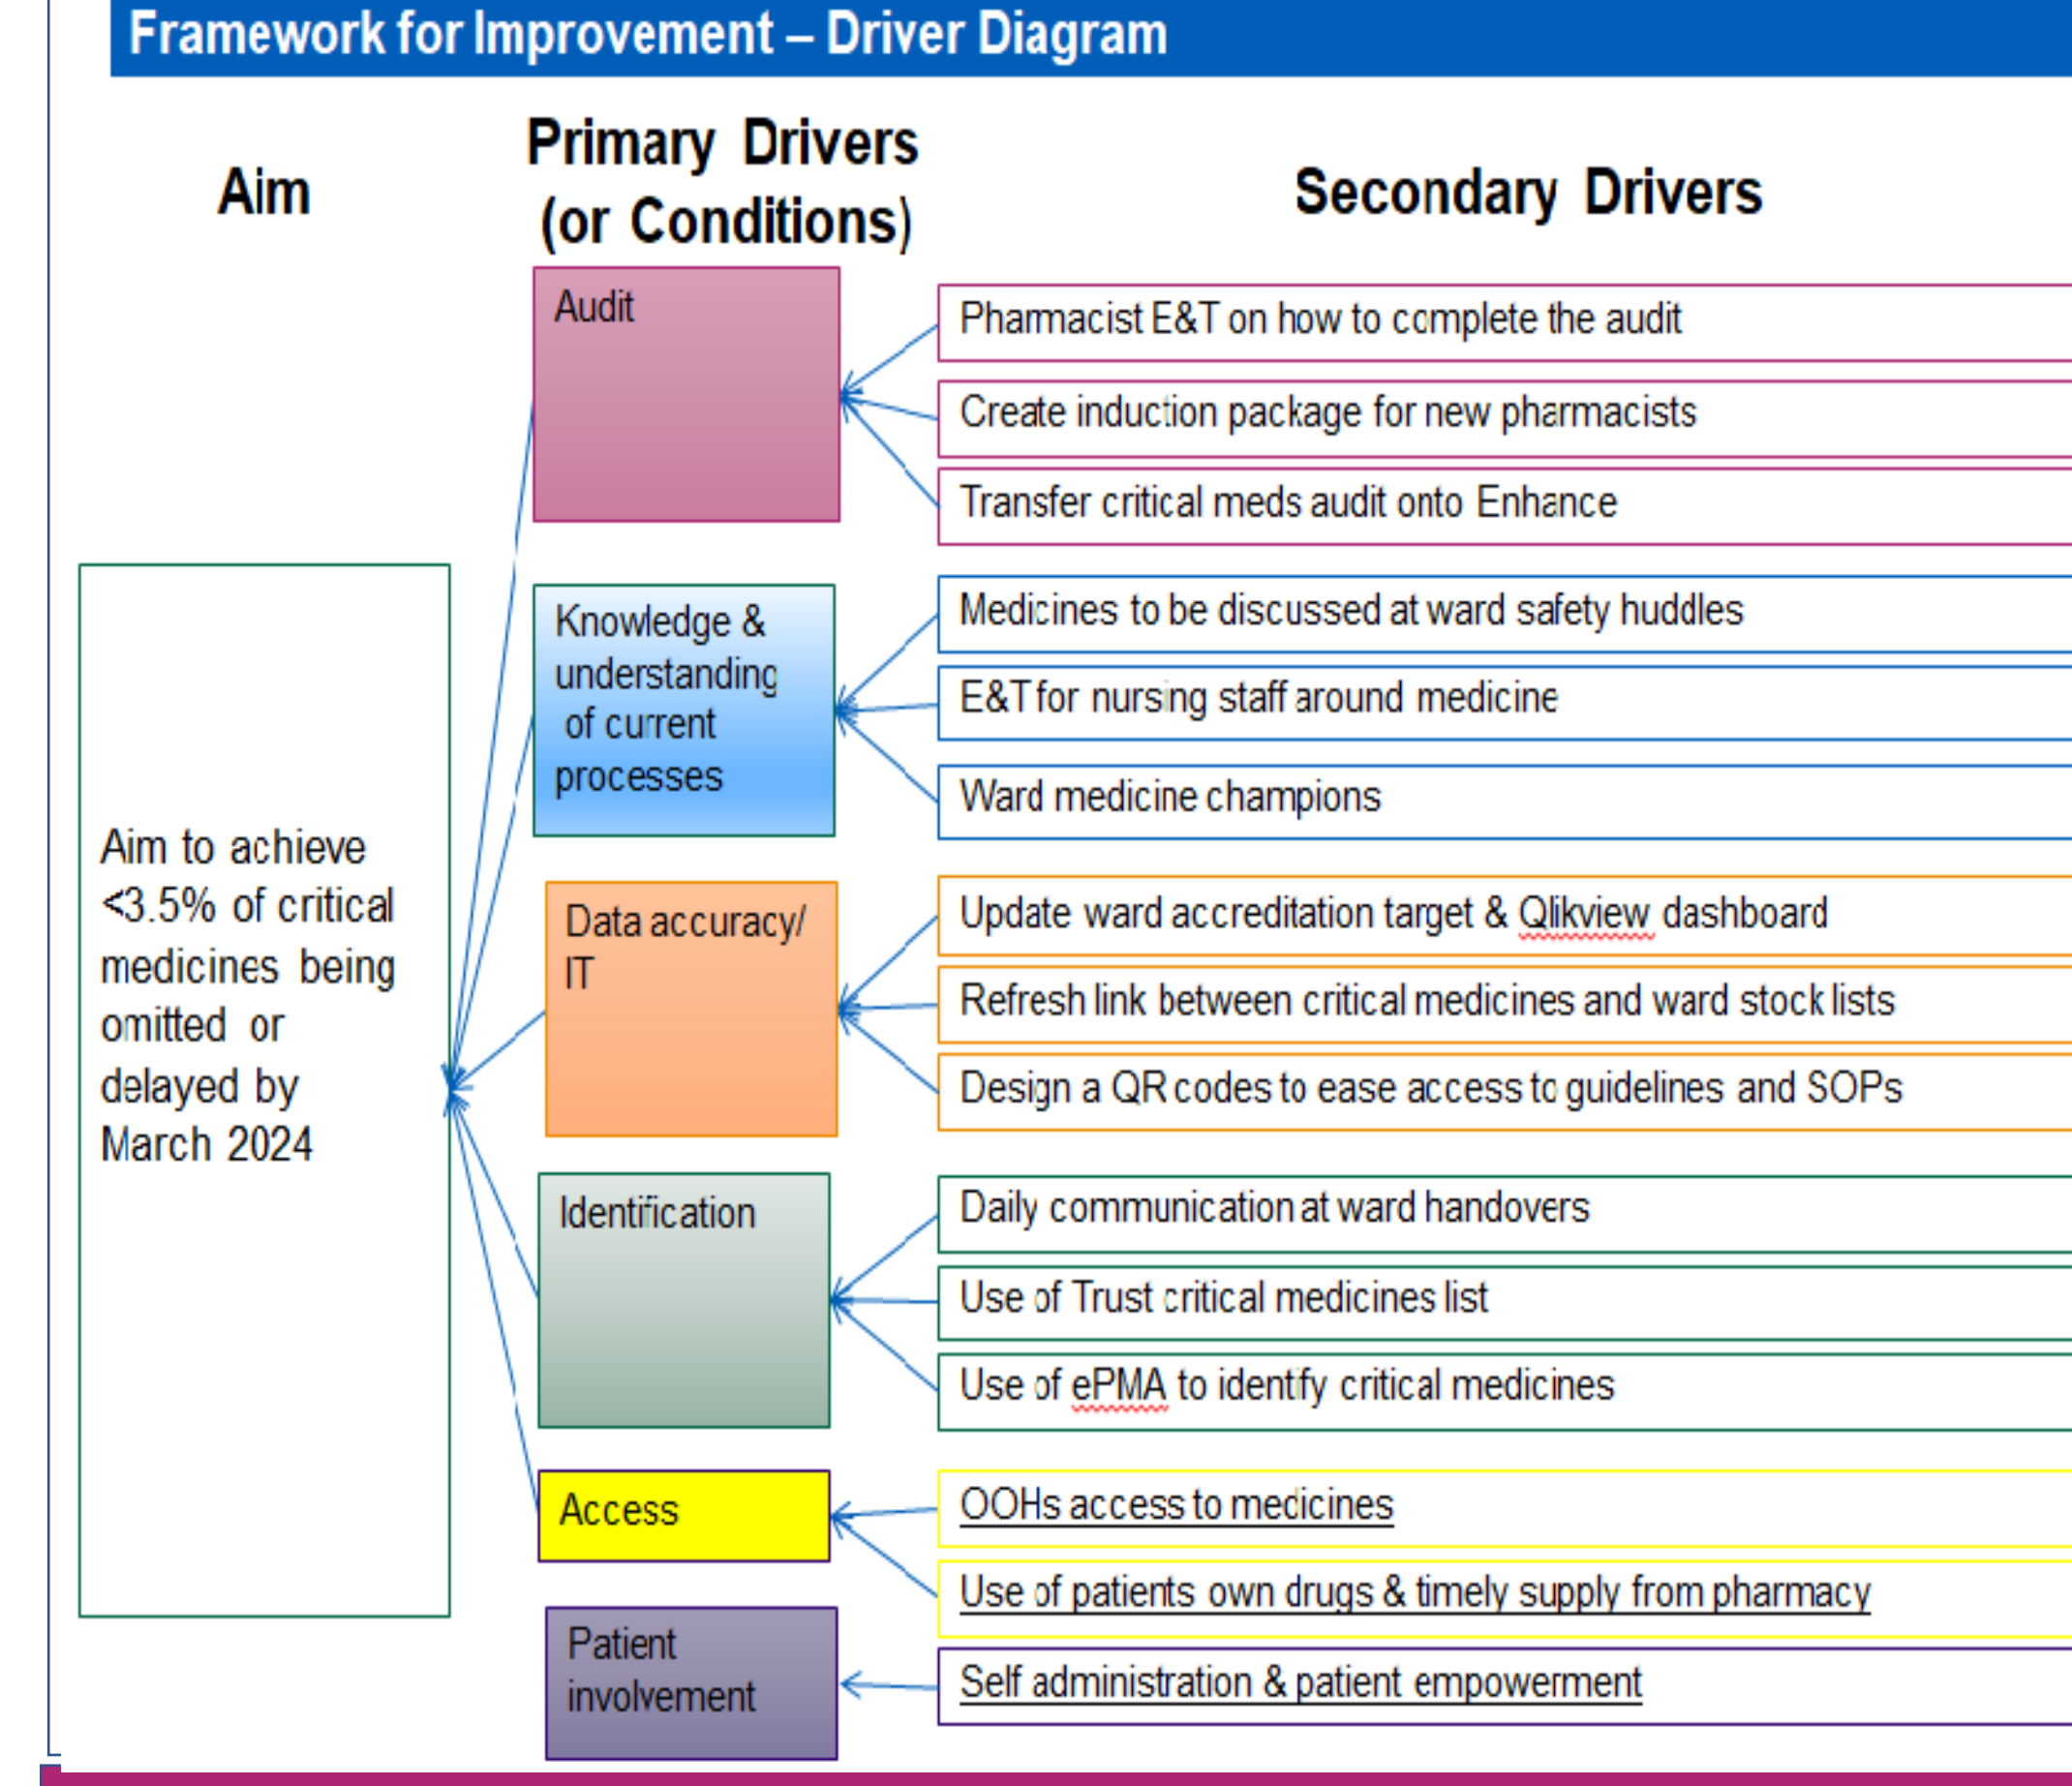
Framework for Improvement – Driver Diagram

Aim

Primary Drivers (or Conditions)

Secondary Drivers

Aim to achieve <3.5% of critical medicines being omitted or delayed by March 2024

Audit

Pharmacist E&T on how to complete the audit

Create induction package for new pharmacists

Transfer critical meds audit onto Enhance

Knowledge & understanding of current processes

Medicines to be discussed at ward safety huddles

E&T for nursing staff around medicine

Ward medicine champions

Data accuracy/ IT

Update ward accreditation target & Qlikview dashboard

Refresh link between critical medicines and ward stock lists

Design a QR codes to ease access to guidelines and SOPs

Identification

Daily communication at ward handovers

Use of Trust critical medicines list

Use of ePMA to identify critical medicines

Access

OOHs access to medicines

Use of patients own drugs & timely supply from pharmacy

Patient involvement

Self administration & patient empowerment